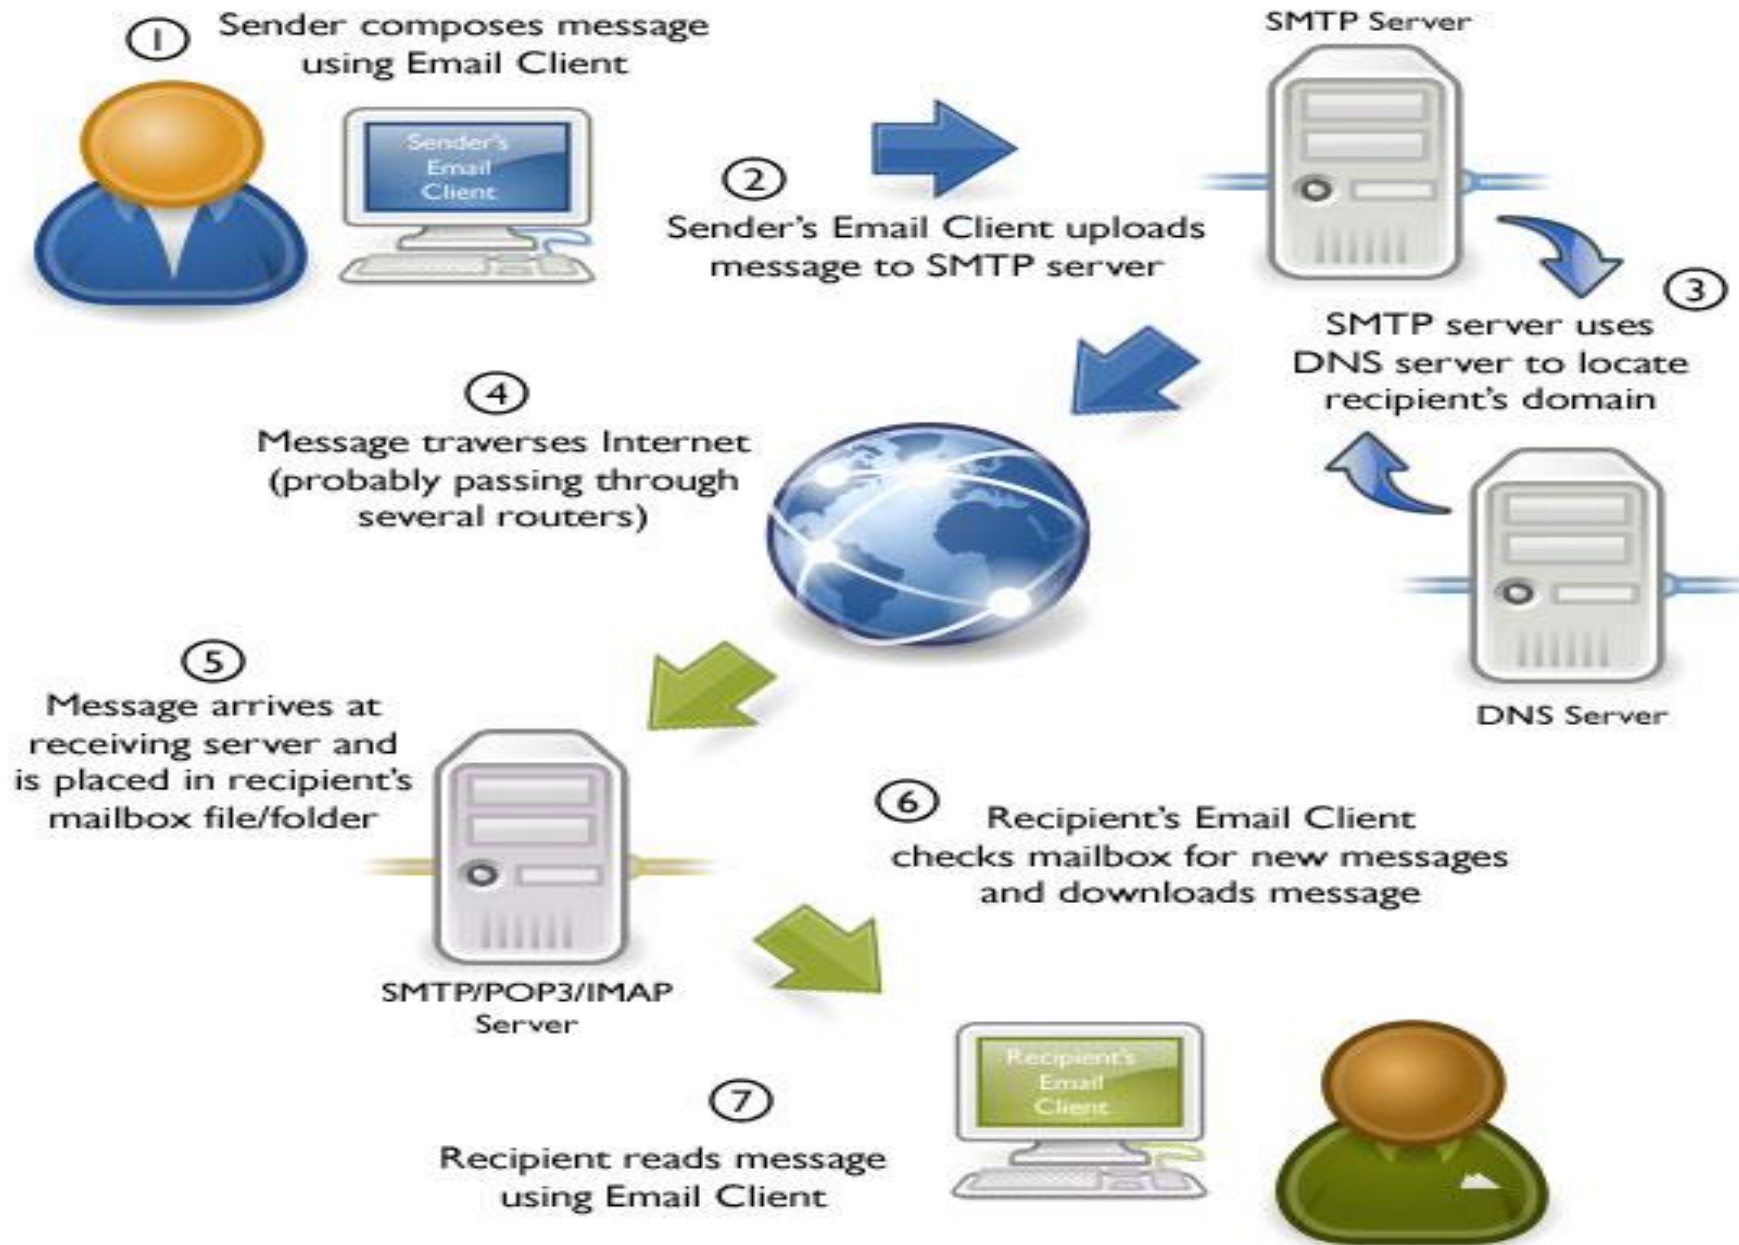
1 Sender composes message using Email Client

Sender's Email Client

SMTP Server

2 Sender's Email Client uploads message to SMTP server

3 SMTP server uses DNS server to locate recipient's domain

4 Message traverses Internet (probably passing through several routers)

DNS Server

5 Message arrives at receiving server and is placed in recipient's mailbox file/folder

6 Recipient's Email Client checks mailbox for new messages and downloads message

SMTP/POP3/IMAP Server

Recipient's Email Client

7 Recipient reads message using Email Client